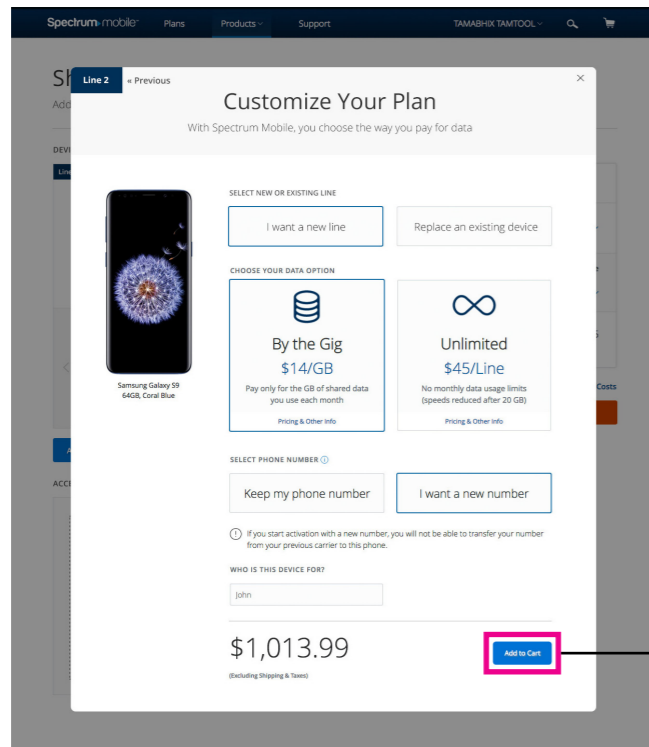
Spectrum mobile Plans Products Support TAMABHIX TAMTOOL

Sh
Add

DEV
Line

ACC

Costs

Line 2 « Previous

×

Customize Your Plan

With Spectrum Mobile, you choose the way you pay for data

Samsung Galaxy S9
64GB, Coral Blue

SELECT NEW OR EXISTING LINE

I want a new line

Replace an existing device

CHOOSE YOUR DATA OPTION

By the Gig
$14/GB
Pay only for the GB of shared data you use each month
Pricing & Other Info

Unlimited
$45/Line
No monthly data usage limits (speeds reduced after 20 GB)
Pricing & Other Info

SELECT PHONE NUMBER

Keep my phone number

I want a new number

If you start activation with a new number, you will not be able to transfer your number from your previous carrier to this phone.

WHO IS THIS DEVICE FOR?

John

$1,013.99
(Excluding Shipping & Taxes)

Add to Cart